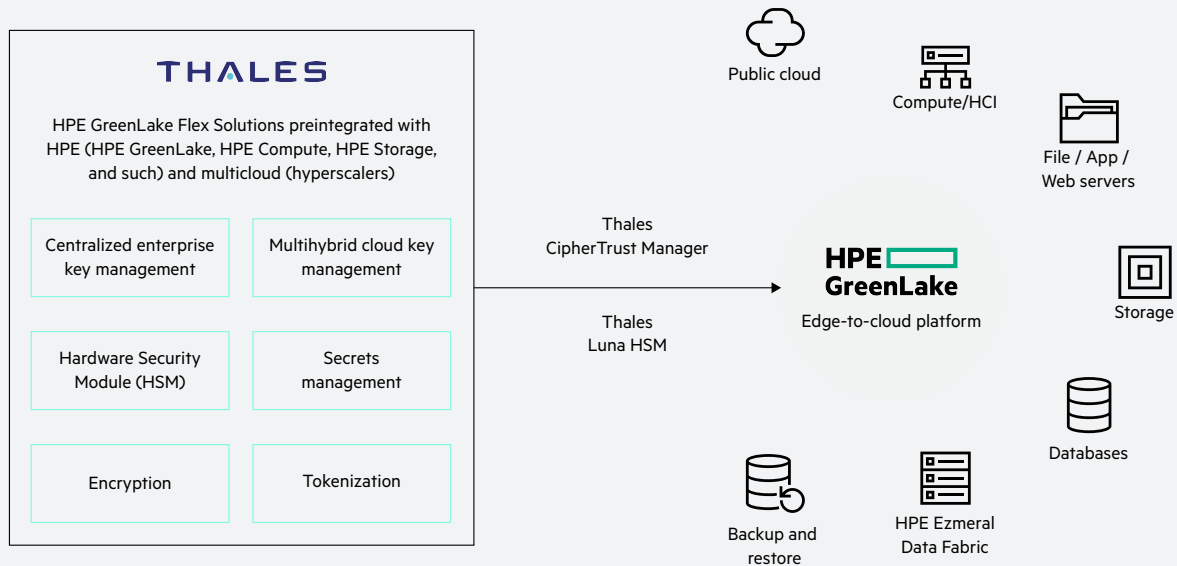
THALES

HPE GreenLake Flex Solutions preintegrated with HPE (HPE GreenLake, HPE Compute, HPE Storage, and such) and multicloud (hyperscalers)

Centralized enterprise key management

Multihybrid cloud key management

Hardware Security Module (HSM)

Secrets management

Encryption

Tokenization

Thales CipherTrust Manager

Thales Luna HSM

HPE GreenLake

Edge-to-cloud platform

Public cloud

Compute/HCI

File / App / Web servers

Storage

Databases

HPE Ezmeral Data Fabric

Backup and restore